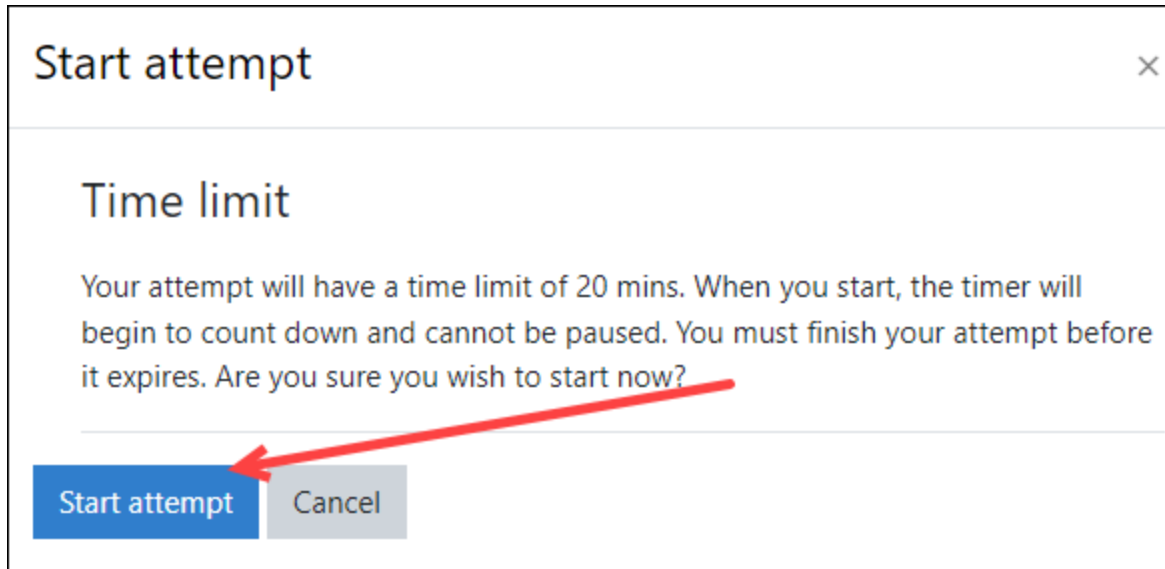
Start attempt ×

Time limit

Your attempt will have a time limit of 20 mins. When you start, the timer will begin to count down and cannot be paused. You must finish your attempt before it expires. Are you sure you wish to start now?

Start attempt
Cancel